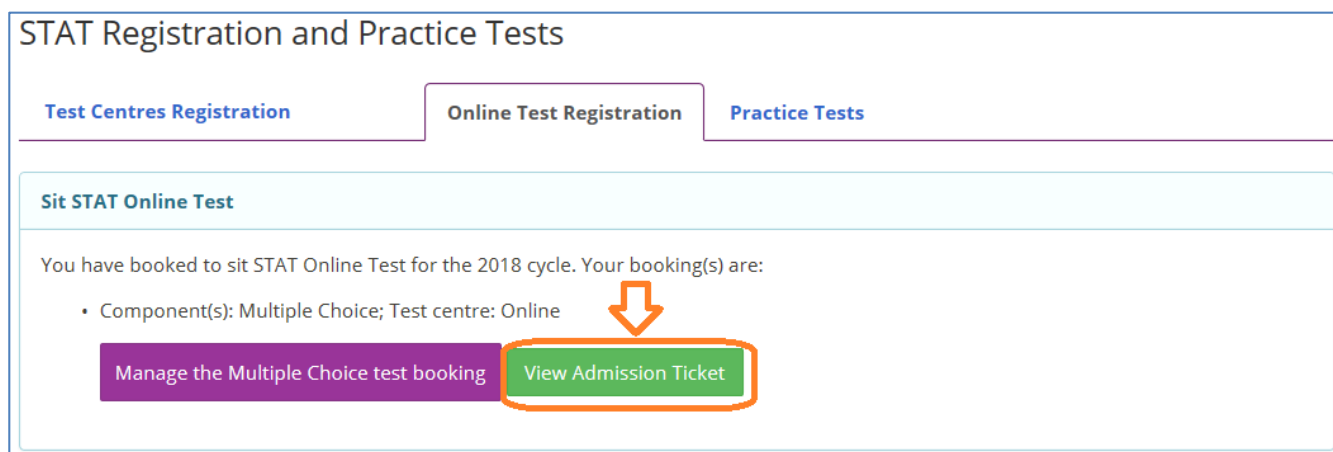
STAT Registration and Practice Tests

Test Centres Registration

Online Test Registration

Practice Tests

Sit STAT Online Test

You have booked to sit STAT Online Test for the 2018 cycle. Your booking(s) are:

• Component(s): Multiple Choice; Test centre: Online

Manage the Multiple Choice test booking

View Admission Ticket